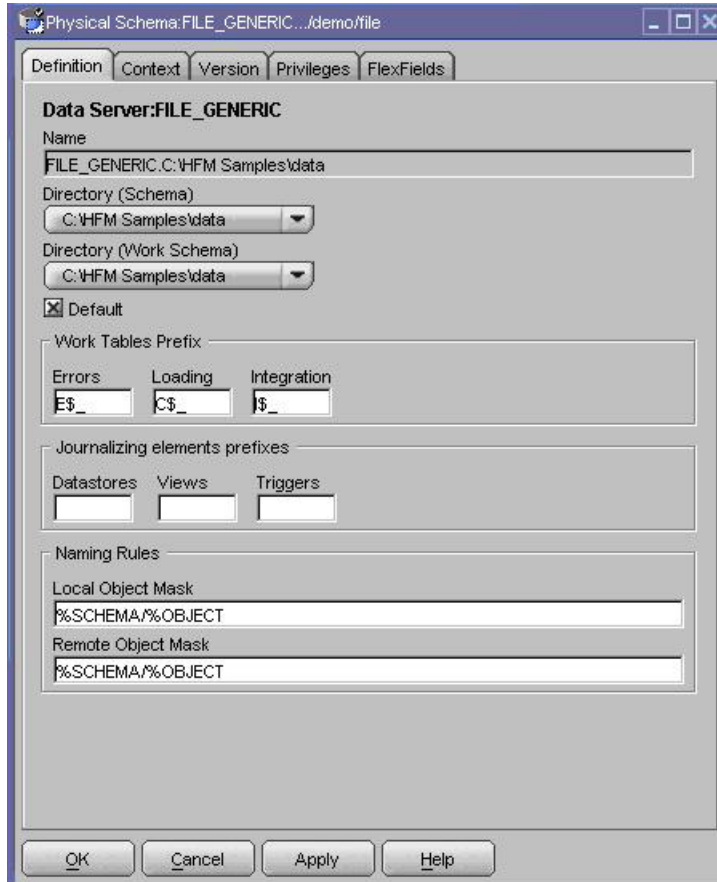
Physical Schema:FILE_GENERIC.../demo/file

Definition | Context | Version | Privileges | FlexFields

Data Server:FILE_GENERIC

Name
FILE_GENERIC.C:\HFM Samples\data

Directory (Schema)
C:\HFM Samples\data

Directory (Work Schema)
C:\HFM Samples\data

☒ Default

Work Tables Prefix

Errors
E$_
Loading
C$_
Integration
I$_

Journalizing elements prefixes

Datastores
Views
Triggers

Naming Rules

Local Object Mask
%SCHEMA/%OBJECT

Remote Object Mask
%SCHEMA/%OBJECT

OK | Cancel | Apply | Help